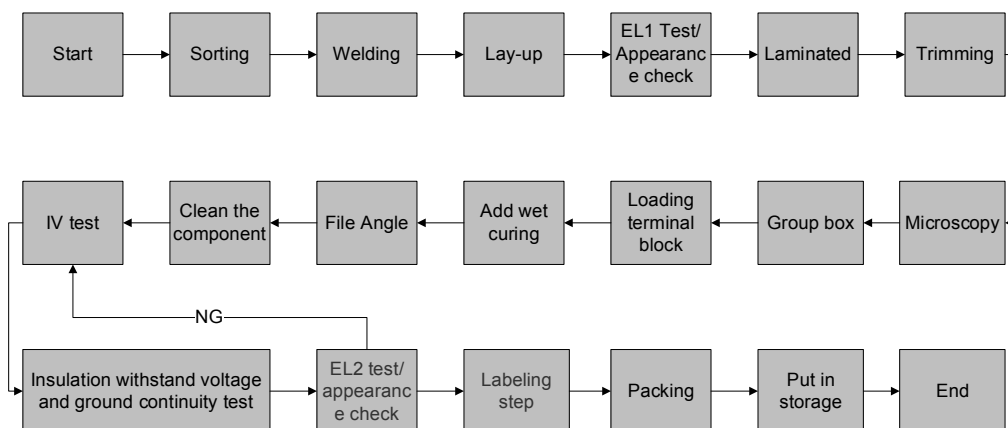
Start
Sorting
Welding
Lay-up
EL1 Test/ Appearanc e check
Laminated
Trimming

IV test
Clean the component
File Angle
Add wet curing
Loading terminal block
Group box
Microscopy

NG

Insulation withstand voltage and ground continuity test
EL2 test/ appearanc e check
Labeling step
Packing
Put in storage
End